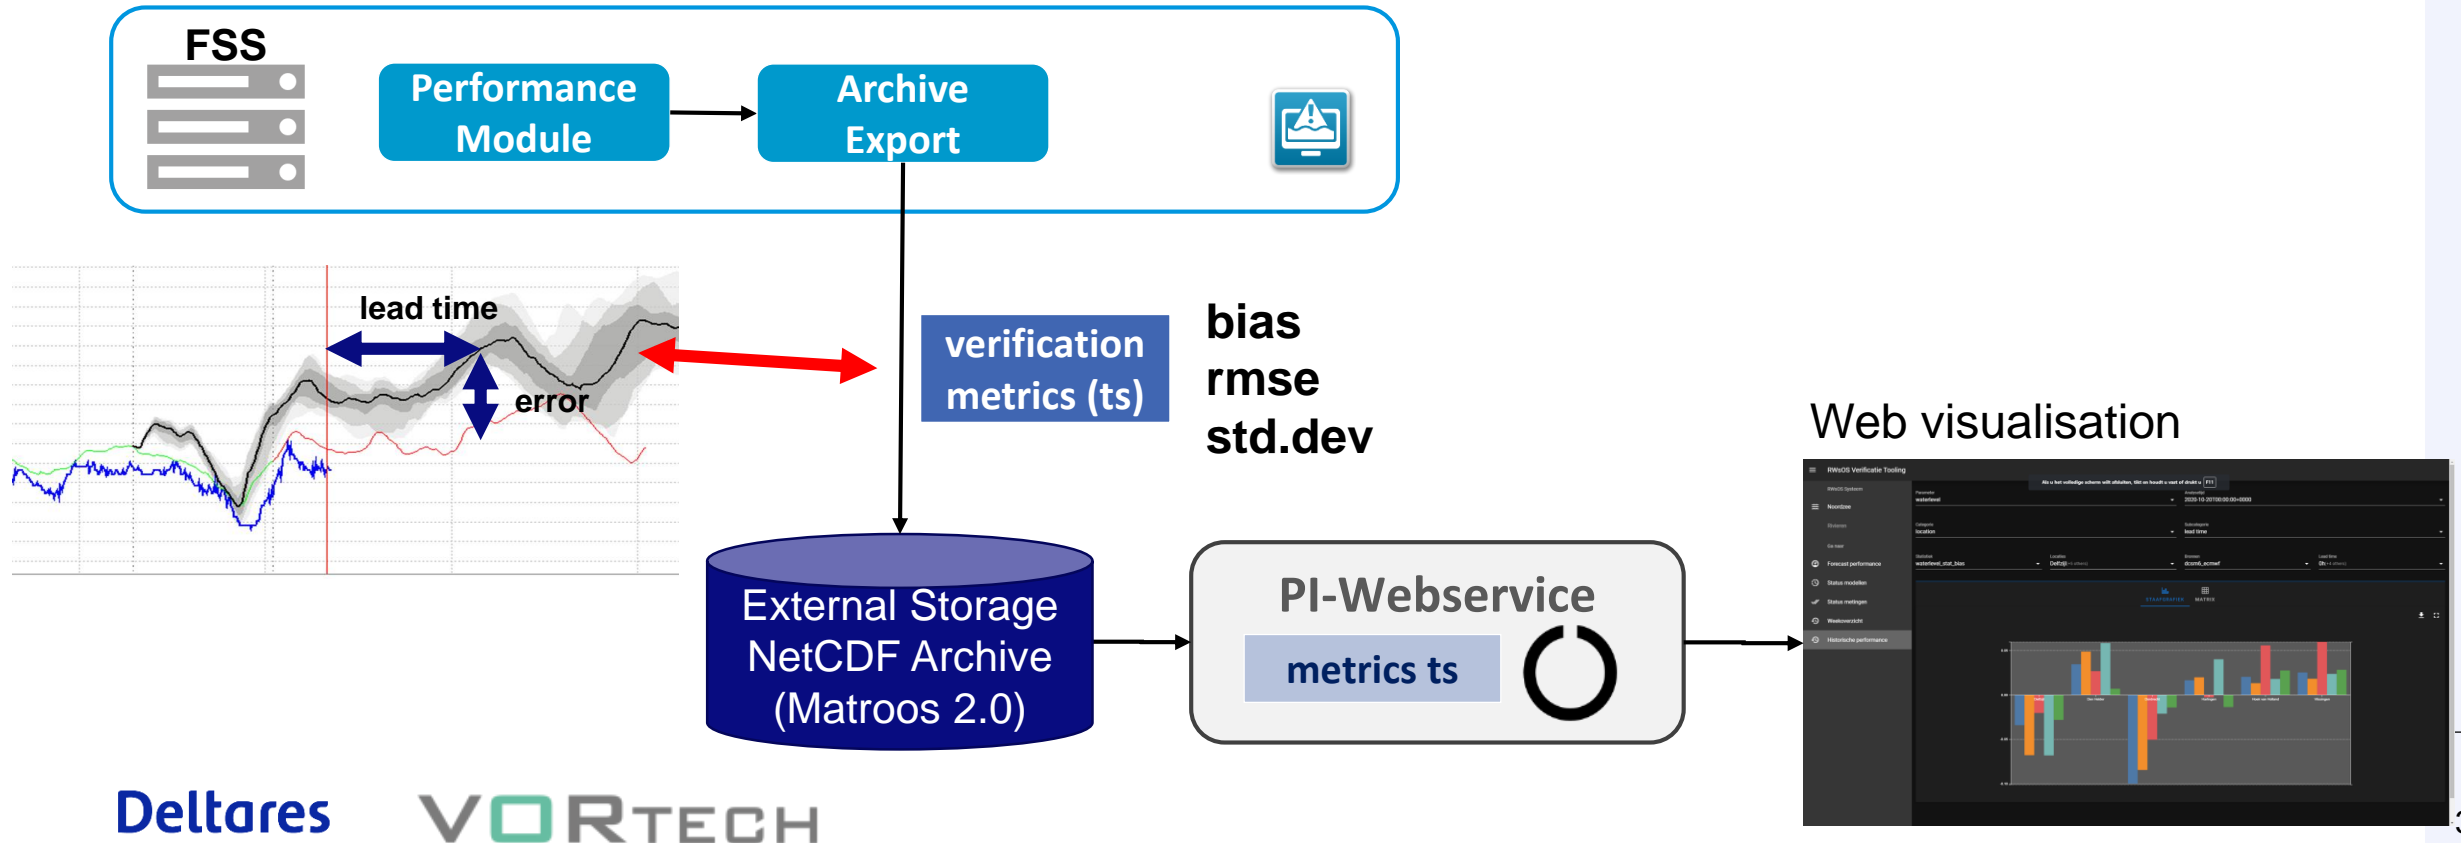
FSS

Performance Module

Archive Export

lead time

error

verification metrics (ts)

bias
rmse
std.dev

Web visualisation

External Storage NetCDF Archive (Matroos 2.0)

PI-Webservice

metrics ts

RWsOS Verificatie Tooling

Deltares

VORTECH